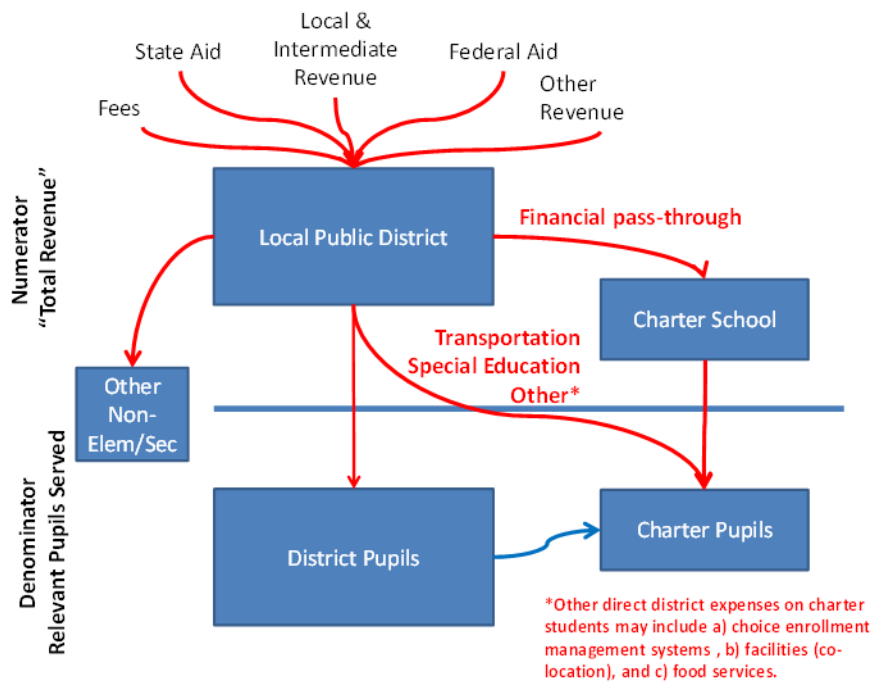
Local & Intermediate Revenue

State Aid

Federal Aid

Other Revenue

Fees

Numerator "Total Revenue"

Local Public District

Financial pass-through

Charter School

Transportation
Special Education
Other*

Other Non-Elem/Sec

Denominator Relevant Pupils Served

District Pupils

Charter Pupils

*Other direct district expenses on charter students may include a) choice enrollment management systems , b) facilities (co-location), and c) food services.